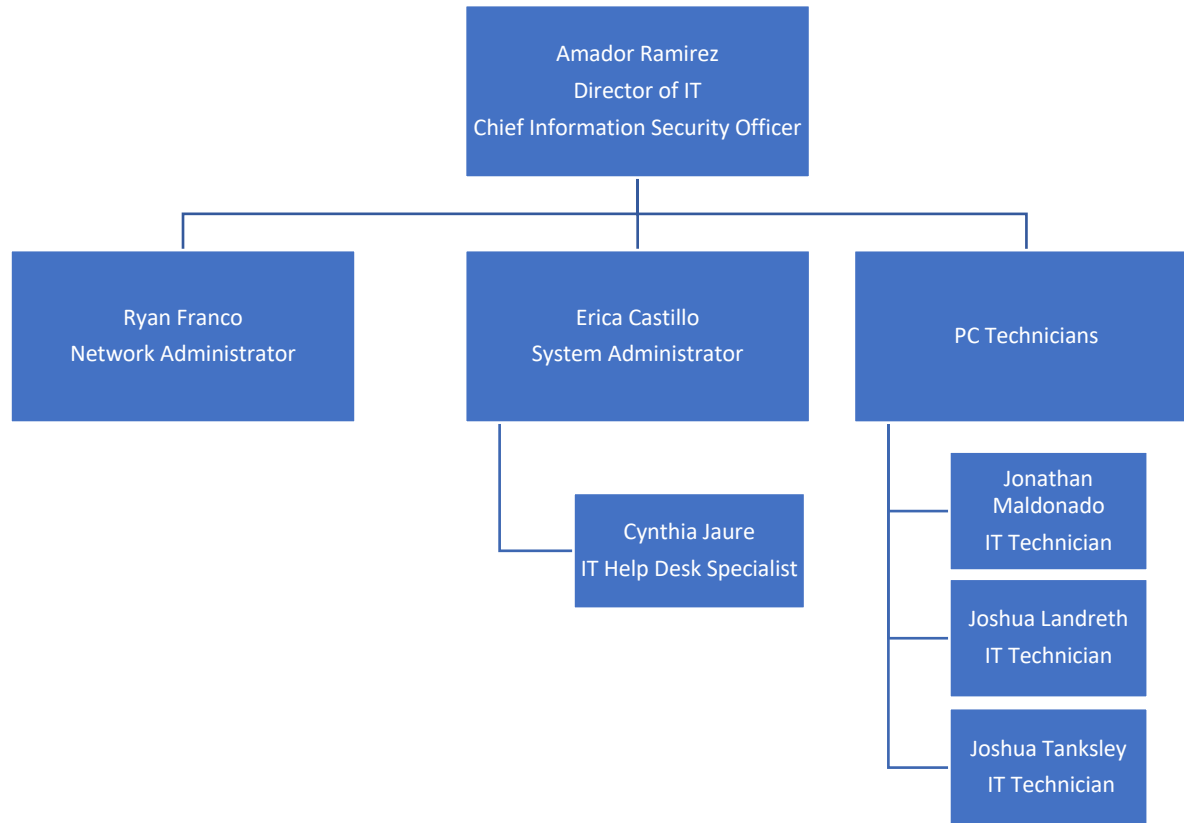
Amador Ramirez
Director of IT
Chief Information Security Officer

Ryan Franco
Network Administrator

Erica Castillo
System Administrator

PC Technicians

Cynthia Jaure
IT Help Desk Specialist

Jonathan Maldonado
IT Technician

Joshua Landreth
IT Technician

Joshua Tanksley
IT Technician